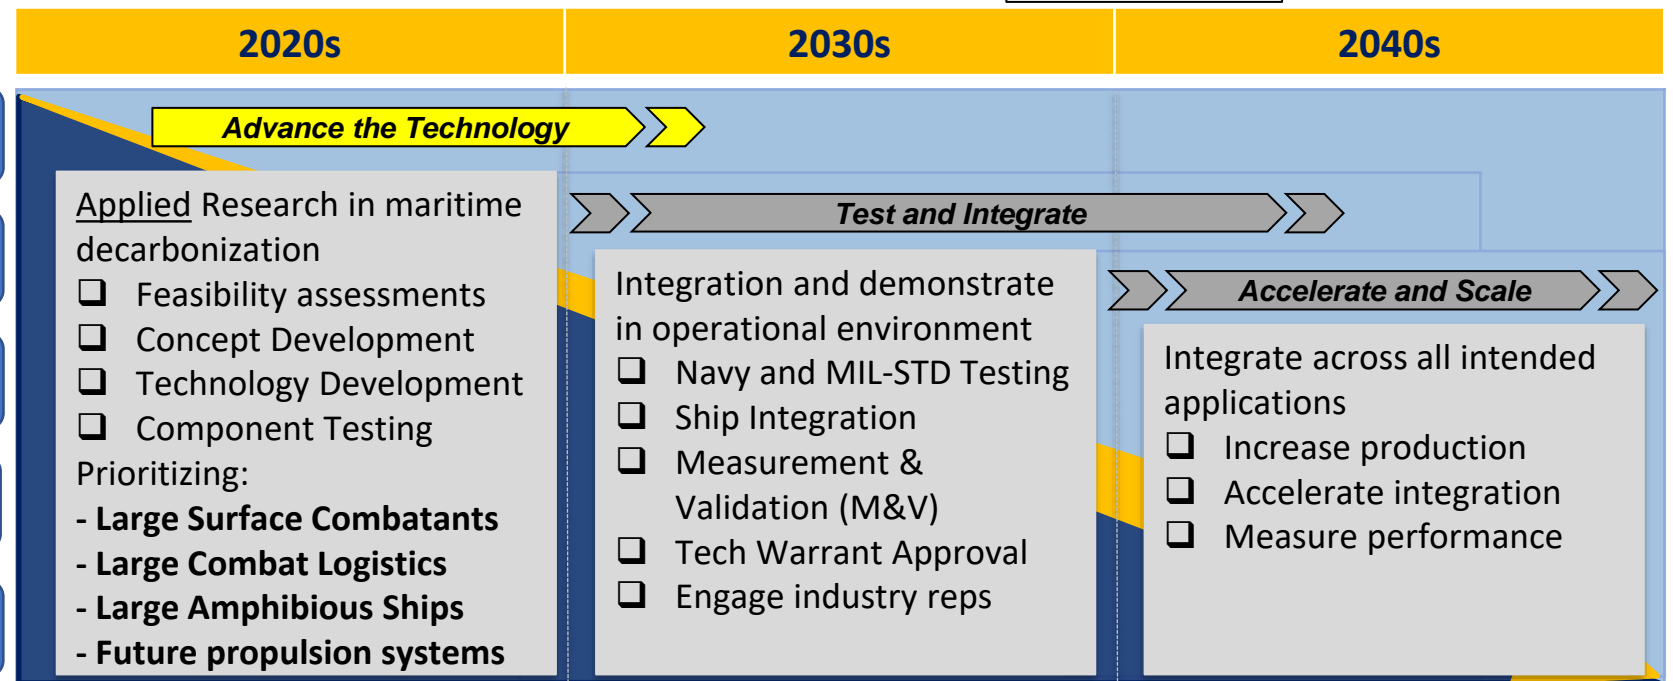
| 2020s | 2030s | 2040s |
|---|---|---|

Advance the Technology

Applied Research in maritime decarbonization
❑ Feasibility assessments
❑ Concept Development
❑ Technology Development
❑ Component Testing
Prioritizing:
- **Large Surface Combatants**
- **Large Combat Logistics**
- **Large Amphibious Ships**
- **Future propulsion systems**

Test and Integrate

Integration and demonstrate in operational environment
❑ Navy and MIL-STD Testing
❑ Ship Integration
❑ Measurement & Validation (M&V)
❑ Tech Warrant Approval
❑ Engage industry reps

Accelerate and Scale

Integrate across all intended applications
❑ Increase production
❑ Accelerate integration
❑ Measure performance